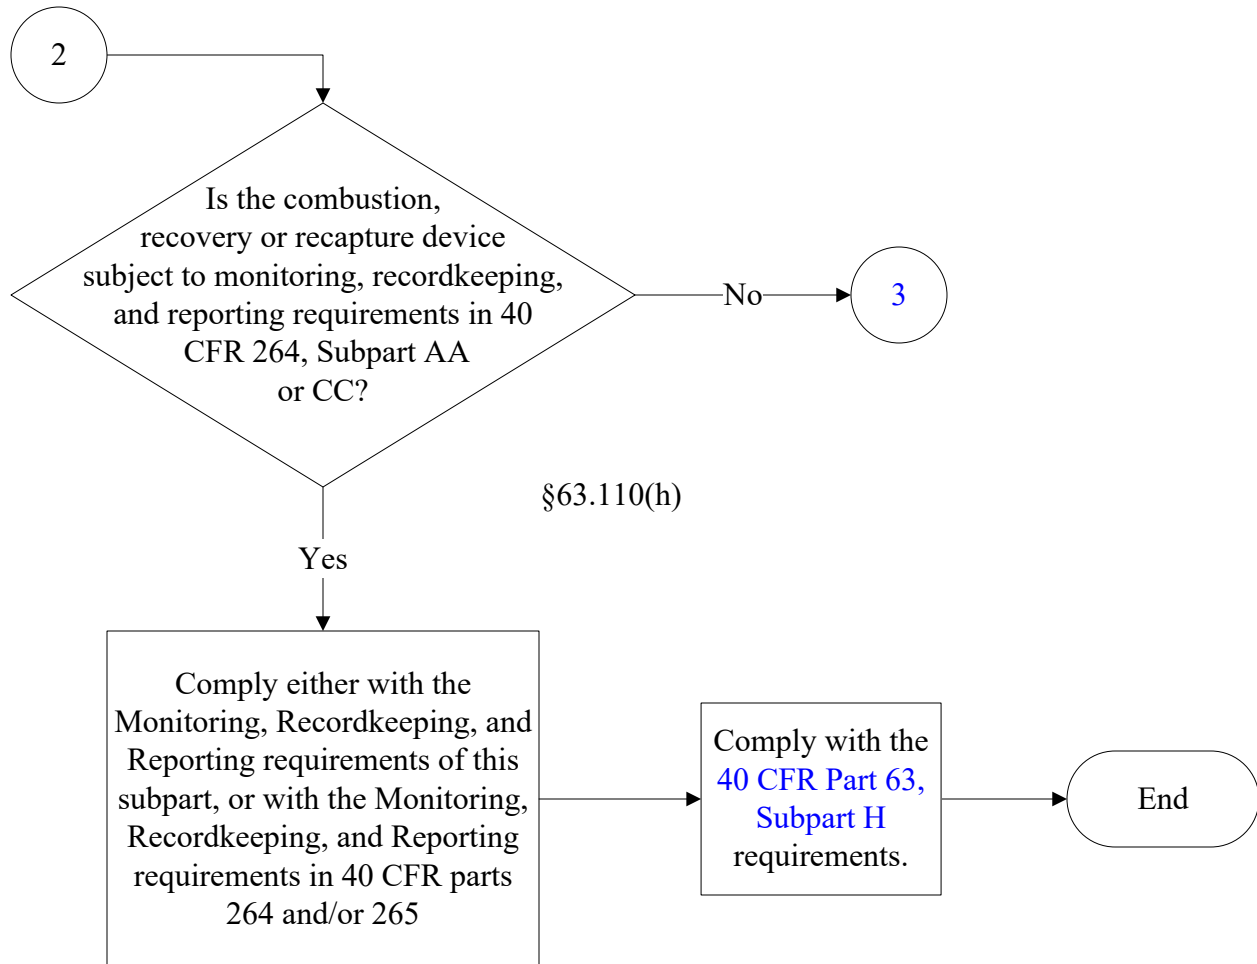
2

Is the combustion, recovery or recapture device subject to monitoring, recordkeeping, and reporting requirements in 40 CFR 264, Subpart AA or CC?

No

3

§63.110(h)

Yes

Comply either with the Monitoring, Recordkeeping, and Reporting requirements of this subpart, or with the Monitoring, Recordkeeping, and Reporting requirements in 40 CFR parts 264 and/or 265

Comply with the 40 CFR Part 63, Subpart H requirements.

End